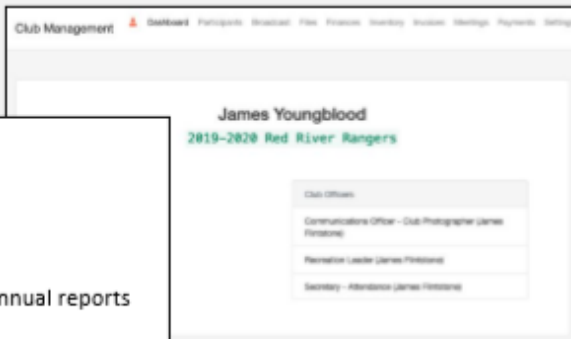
Club Management

Dashboard Participants Broadcast Files Finances Inventory Invoices Meetings Payments Settings

James Youngblood

2019-2020 Red River Rangers

Club Officers

Communications Officer - Club Photographer (James Flintstone)

Recreation Leader (James Flintstone)

Secretary - Attendance (James Flintstone)

nnual reports